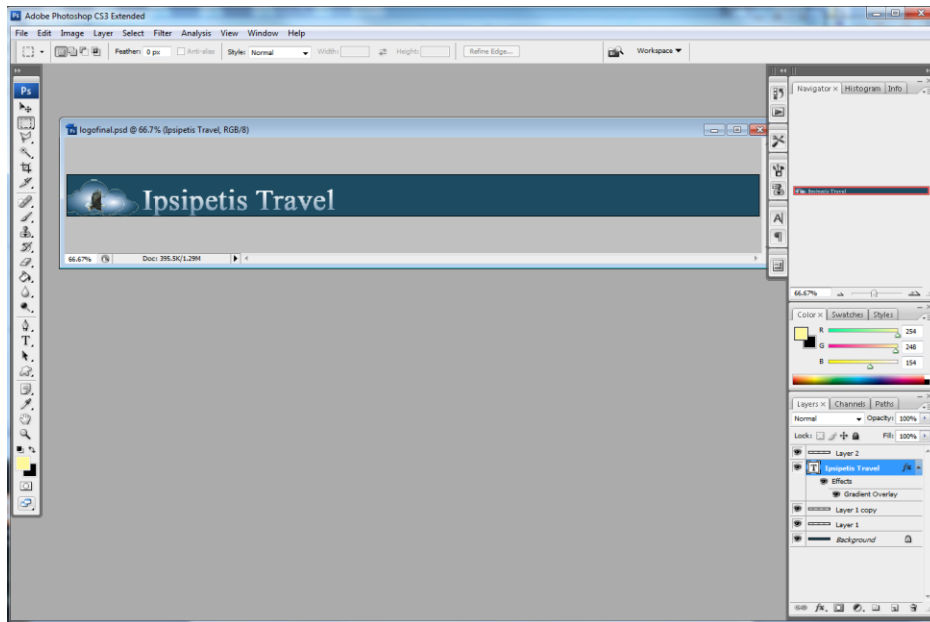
Adobe Photoshop CS3 Extended

File Edit Image Layer Select Filter Analysis View Window Help

Feather: 0 px Anti-alias Style: Normal Width: Height: Refine Edge...

Workspace

Ps

logofinal.psd @ 66.7% (Ipsipetis Travel, RGB/8)

Ipsipetis Travel

66.67% Doc: 395.5K/1.29M

Navigator Histogram Info

66.67%

Color Swatches Styles

R 254
G 248
B 154

Layers Channels Paths

Normal Opacity: 100%

Lock: Fill: 100%

Layer 2
Ipsipetis Travel
Effects
Gradient Overlay
Layer 1 copy
Layer 1
Background